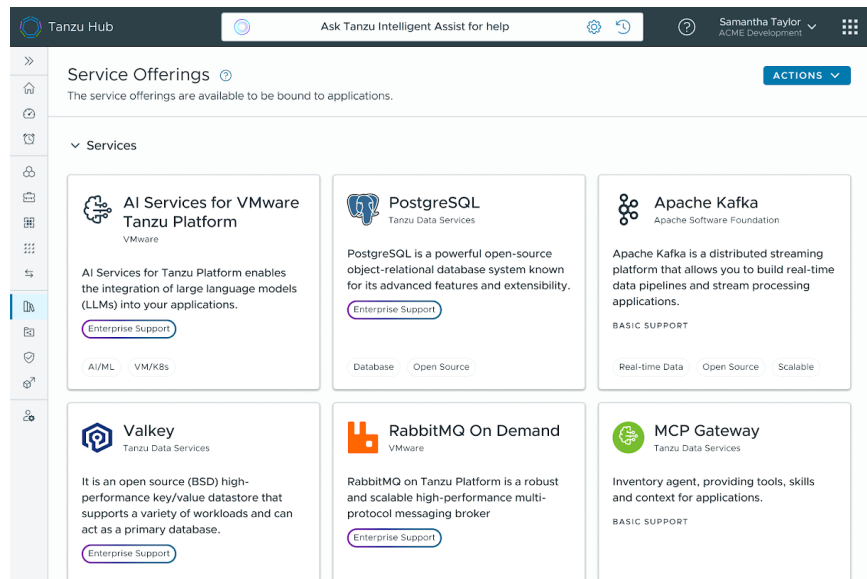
Tanzu Hub

Ask Tanzu Intelligent Assist for help

Samantha Taylor
ACME Development

Service Offerings

The service offerings are available to be bound to applications.

ACTIONS

Services

AI Services for VMware Tanzu Platform
VMware

AI Services for Tanzu Platform enables the integration of large language models (LLMs) into your applications.

Enterprise Support

AI/ML VM/K8s

PostgreSQL
Tanzu Data Services

PostgreSQL is a powerful open-source object-relational database system known for its advanced features and extensibility.

Enterprise Support

Database Open Source

Apache Kafka
Apache Software Foundation

Apache Kafka is a distributed streaming platform that allows you to build real-time data pipelines and stream processing applications.

BASIC SUPPORT

Real-time Data Open Source Scalable

Valkey
Tanzu Data Services

It is an open source (BSD) high-performance key/value datastore that supports a variety of workloads and can act as a primary database.

Enterprise Support

RabbitMQ On Demand
VMware

RabbitMQ on Tanzu Platform is a robust and scalable high-performance multi-protocol messaging broker

Enterprise Support

MCP Gateway
Tanzu Data Services

Inventory agent, providing tools, skills and context for applications.

BASIC SUPPORT